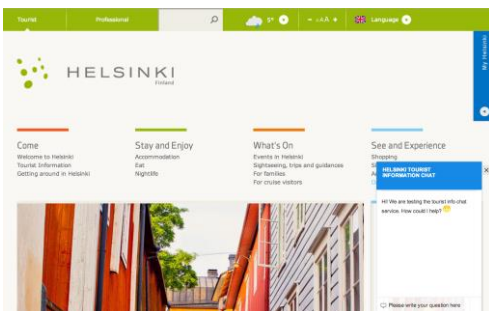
Tourist Professional 5° - AAA + Language

My Helsinki

HELSINKI
Finland

Come
Welcome to Helsinki
Tourist Information
Getting around in Helsinki

Stay and Enjoy
Accommodation
Eat
Nightlife

What's On
Events in Helsinki
Sightseeing, trips and guidances
For families
For cruise visitors

See and Experience
Shopping
S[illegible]
A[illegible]

HELSINKI TOURIST INFORMATION CHAT

Hi! We are testing the tourist info chat service. How could I help?

Please write your question here